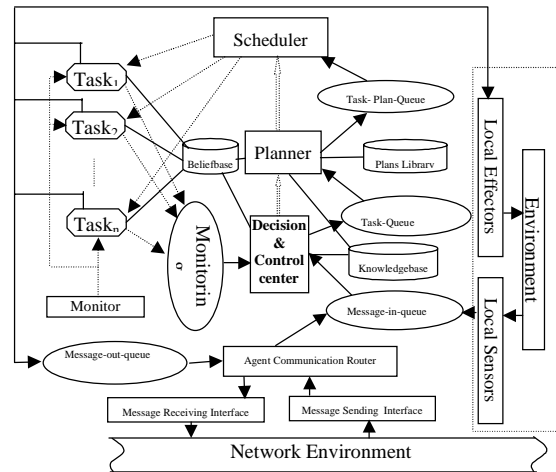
Scheduler

Task$_1$

Task$_2$

Task$_n$

Task- Plan-Queue

Beliefbase

Planner

Plans Librarv

Local Effectors

Environment

Monitorin g

Decision & Control center

Task-Queue

Knowledgebase

Local Sensors

Monitor

Message-in-queue

Message-out-queue

Agent Communication Router

Message Receiving Interface

Message Sending Interface

Network Environment